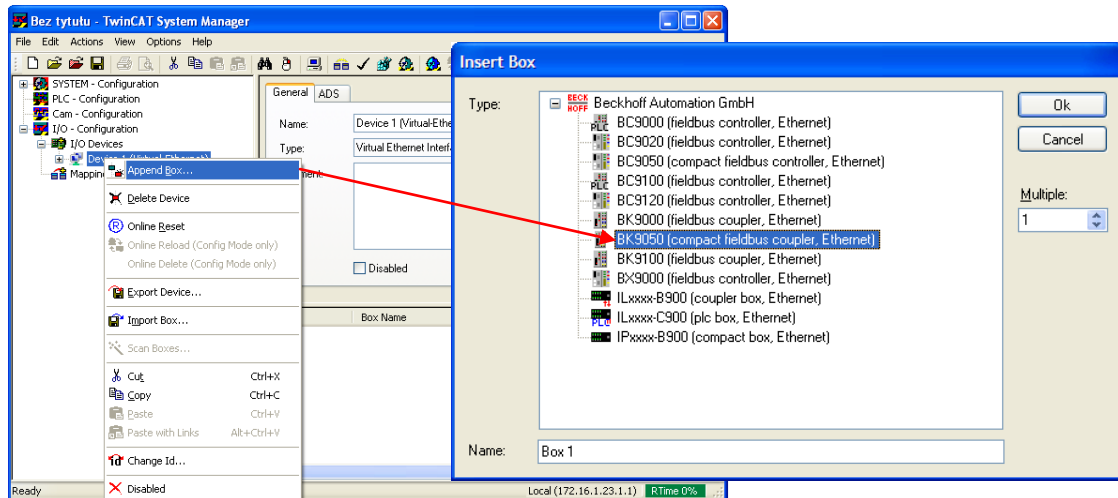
Bez tytułu - TwinCAT System Manager
File Edit Actions View Options Help

SYSTEM - Configuration
PLC - Configuration
Cam - Configuration
I/O - Configuration
I/O Devices
Device 1 (Virtual-Ethernet)
Mappings

General ADS
Name: Device 1 (Virtual-Ethe
Type: Virtual Ethernet Interfa
Comment:
Disabled

Box Name

Append Box...
Delete Device
Online Reset
Online Reload (Config Mode only)
Online Delete (Config Mode only)
Export Device...
Import Box...
Scan Boxes...
Cut Ctrl+X
Copy Ctrl+C
Paste Ctrl+V
Paste with Links Alt+Ctrl+V
Change Id...
Disabled

Ready
Local (172.16.1.23.1.1) RTime 0%

Insert Box
Type:
Beckhoff Automation GmbH
BC9000 (fieldbus controller, Ethernet)
BC9020 (fieldbus controller, Ethernet)
BC9050 (compact fieldbus controller, Ethernet)
BC9100 (fieldbus controller, Ethernet)
BC9120 (fieldbus controller, Ethernet)
BK9000 (fieldbus coupler, Ethernet)
BK9050 (compact fieldbus coupler, Ethernet)
BK9100 (fieldbus coupler, Ethernet)
BX9000 (fieldbus controller, Ethernet)
ILxxxx-B900 (coupler box, Ethernet)
ILxxxx-C900 (plc box, Ethernet)
IPxxxx-B900 (compact box, Ethernet)
Ok
Cancel
Multiple:
1
Name: Box 1